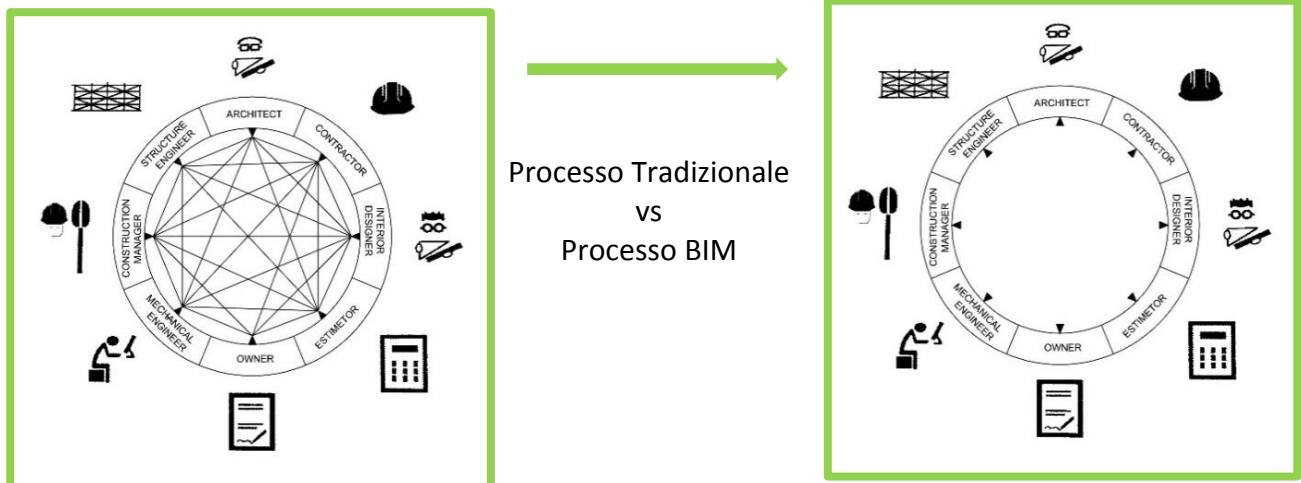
ARCHITECT
CONTRACTOR
INTERIOR DESIGNER
ESTIMETOR
OWNER
MECHANICAL ENGINEER
CONSTRUCTION MANAGER
STRUCTURE ENGINEER

Processo Tradizionale
vs
Processo BIM

ARCHITECT
CONTRACTOR
INTERIOR DESIGNER
ESTIMETOR
OWNER
MECHANICAL ENGINEER
CONSTRUCTION MANAGER
STRUCTURE ENGINEER